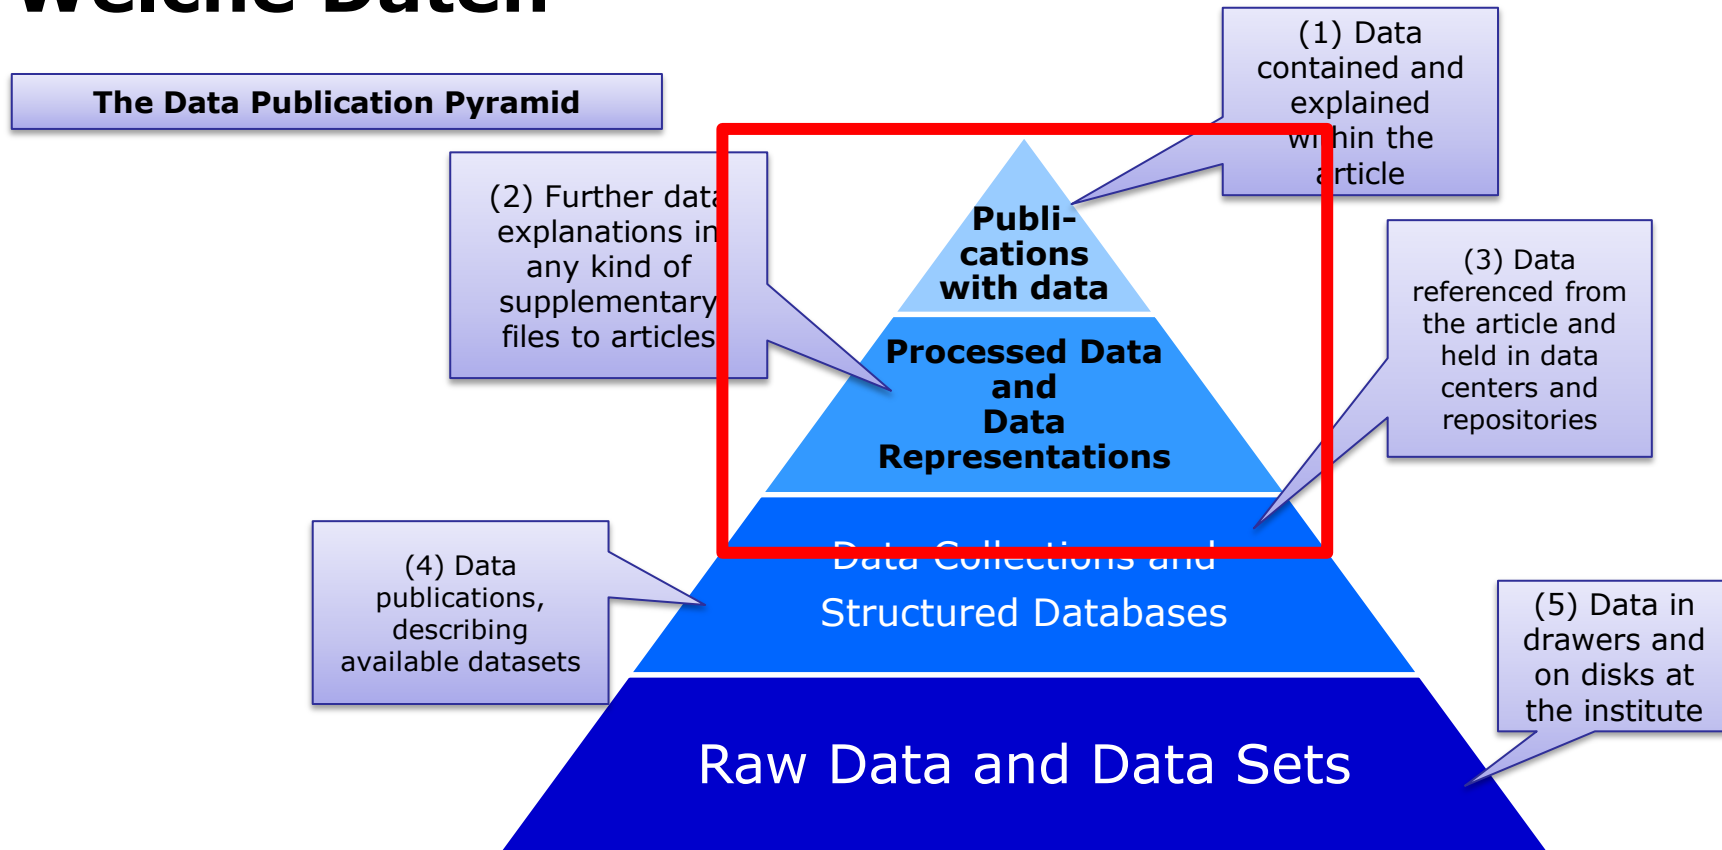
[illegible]

The Data Publication Pyramid

(1) Data contained and explained w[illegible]hin the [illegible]rticle

(2) Further data explanations in any kind of supplementary files to articles

Publi-cations with data

Processed Data and Data Representations

(3) Data referenced from the article and held in data centers and repositories

Data Collections and Structured Databases

(4) Data publications, describing available datasets

(5) Data in drawers and on disks at the institute

Raw Data and Data Sets